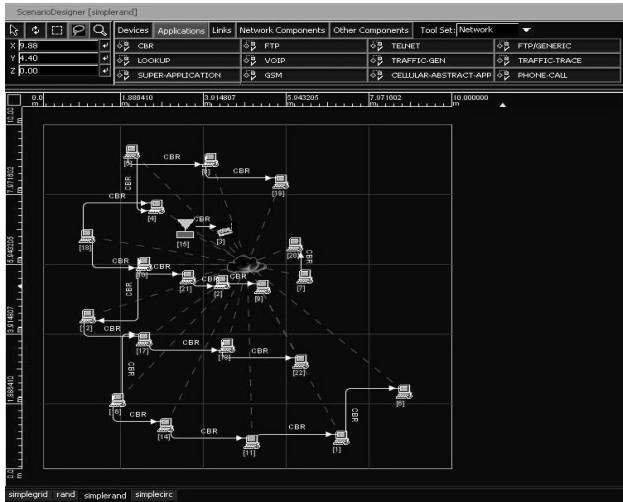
ScenarioDesigner [simplerand]

Devices | Applications | Links | Network Components | Other Components | Tool Set: Network

X 9.88
Y 4.40
Z 0.00

| CBR | FTP | TELNET | FTP/GENERIC |
|---|---|---|---|
| LOOKUP | VOIP | TRAFFIC-GEN | TRAFFIC-TRACE |
| SUPER-APPLICATION | GSM | CELLULAR-ABSTRACT-APP | PHONE-CALL |

0.0 m
1.888410 m
3.014807 m
5.942205 m
7.071602 m
10.000000 m

10.000
7.071602
5.942205
3.914807
1.888410
0.0

CBR
[5]
CBR
[8]
[10]
CBR
CBR
[4]
CBR
[18]
[16]
[3]
[20]
CBR
[7]
CBR
CBR
[19]
CBR
[21]
CBR
[2]
[9]
CBR
[12]
CBR
[17]
CBR
[15]
CBR
[22]
CBR
[6]
[6]
CBR
[14]
CBR
CBR
[11]
[1]

simplegrid | rand | simplerand | simplecirc